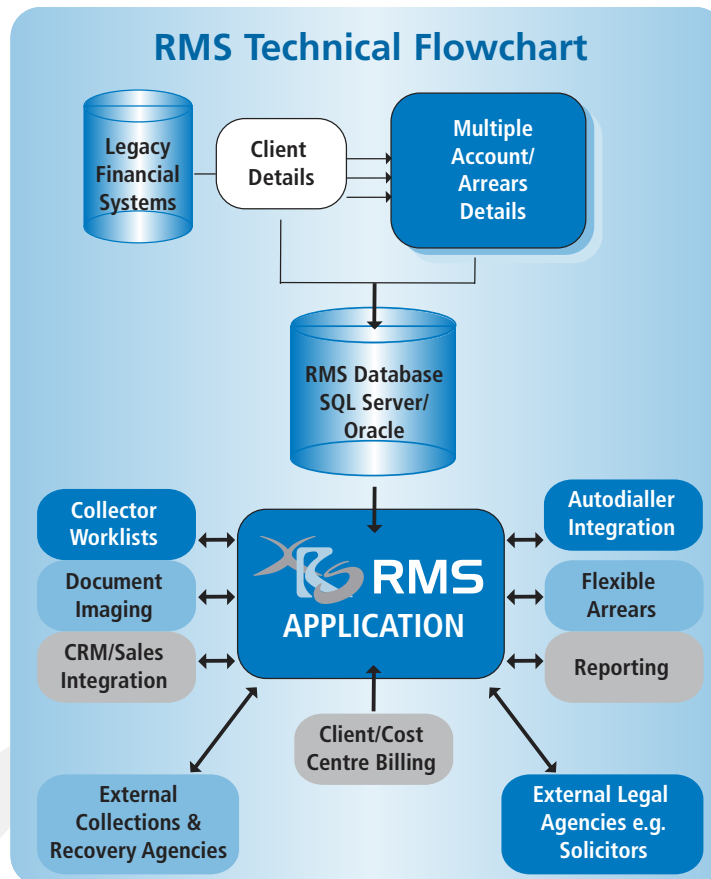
RMS Technical Flowchart

Legacy Financial Systems

Client Details

Multiple Account/ Arrears Details

RMS Database SQL Server/ Oracle

Collector Worklists

Document Imaging

CRM/Sales Integration

RMS APPLICATION

Autodialler Integration

Flexible Arrears

Reporting

Client/Cost Centre Billing

External Collections & Recovery Agencies

External Legal Agencies e.g. Solicitors